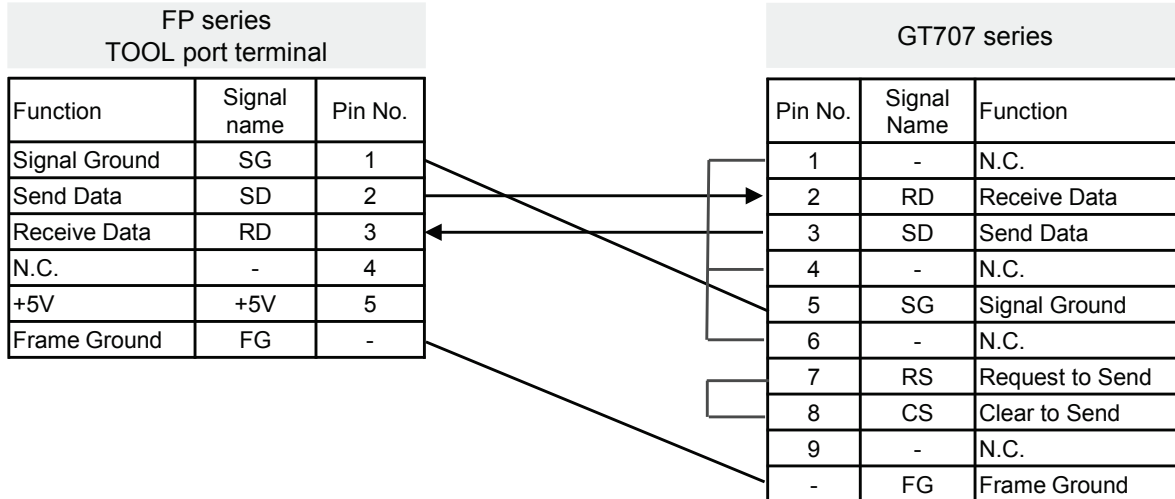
FP series
TOOL port terminal

| Function | Signal name | Pin No. |
|---|---|---|
| Signal Ground | SG | 1 |
| Send Data | SD | 2 |
| Receive Data | RD | 3 |
| N.C. | - | 4 |
| +5V | +5V | 5 |
| Frame Ground | FG | - |

GT707 series

| Pin No. | Signal Name | Function |
|---|---|---|
| 1 | - | N.C. |
| 2 | RD | Receive Data |
| 3 | SD | Send Data |
| 4 | - | N.C. |
| 5 | SG | Signal Ground |
| 6 | - | N.C. |
| 7 | RS | Request to Send |
| 8 | CS | Clear to Send |
| 9 | - | N.C. |
| - | FG | Frame Ground |